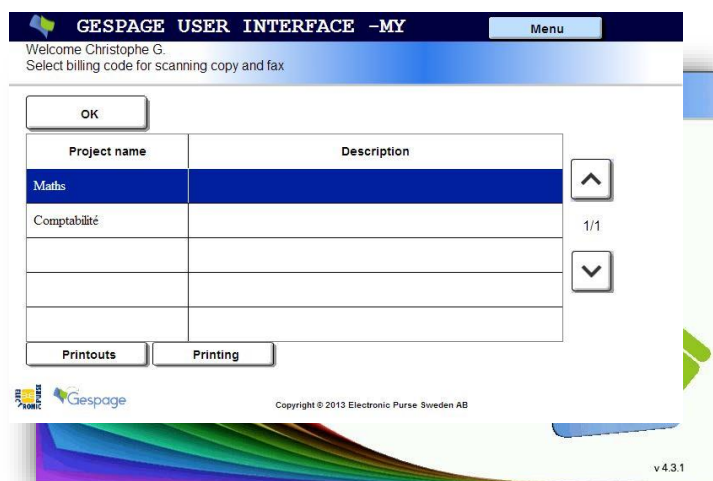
GESPAGE USER INTERFACE -MY

Menu

Welcome Christophe G.
Select billing code for scanning copy and fax

OK

| Project name | Description |
|---|---|
| Maths | |
| Comptabilité | |
| | |
| | |
| | |

1/1

Printouts

Printing

Gespage

Copyright © 2013 Electronic Purse Sweden AB

v 4.3.1